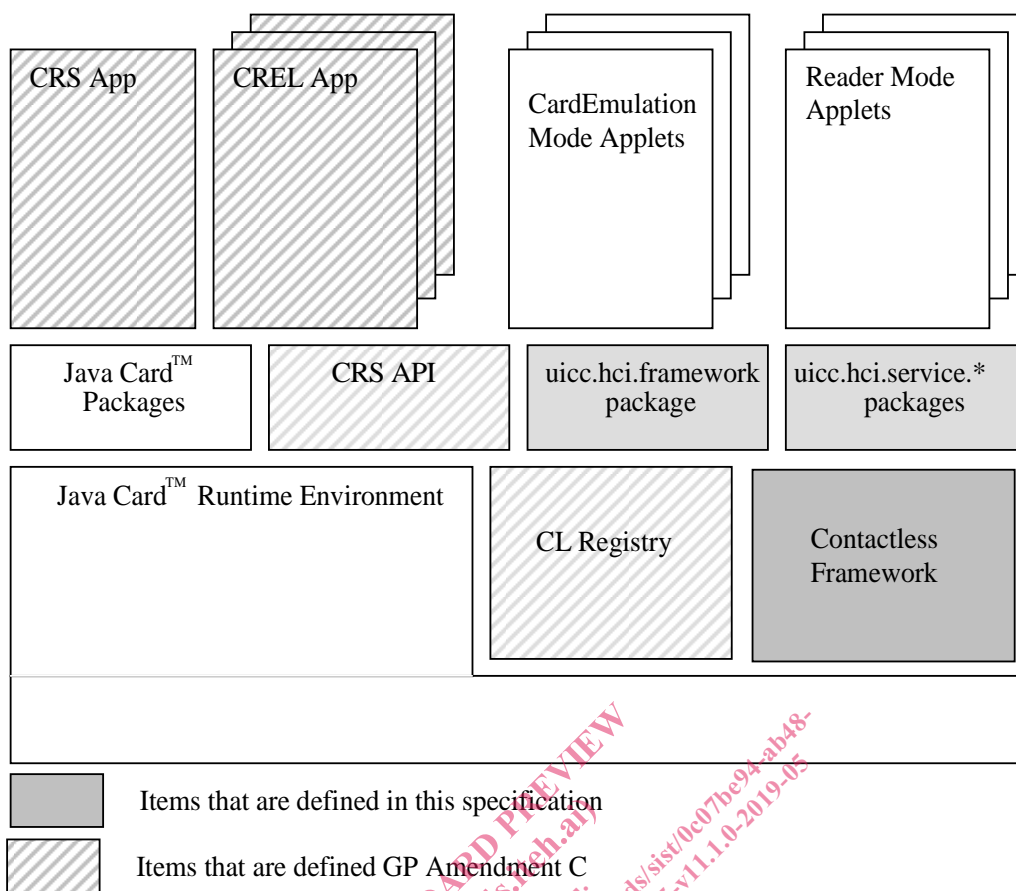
CRS App

CREL App

CardEmulation Mode Applets

Reader Mode Applets

Java Card$^{TM}$ Packages

CRS API

uicc.hci.framework package

uicc.hci.service.* packages

Java Card$^{TM}$ Runtime Environment

CL Registry

Contactless Framework

Items that are defined in this specification

Items that are defined GP Amendment C

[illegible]ARD PREVIEW
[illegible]s.iteh.ai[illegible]
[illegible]ds/sist/0c07be94-ab48-
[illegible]v11.1.0-2019-05